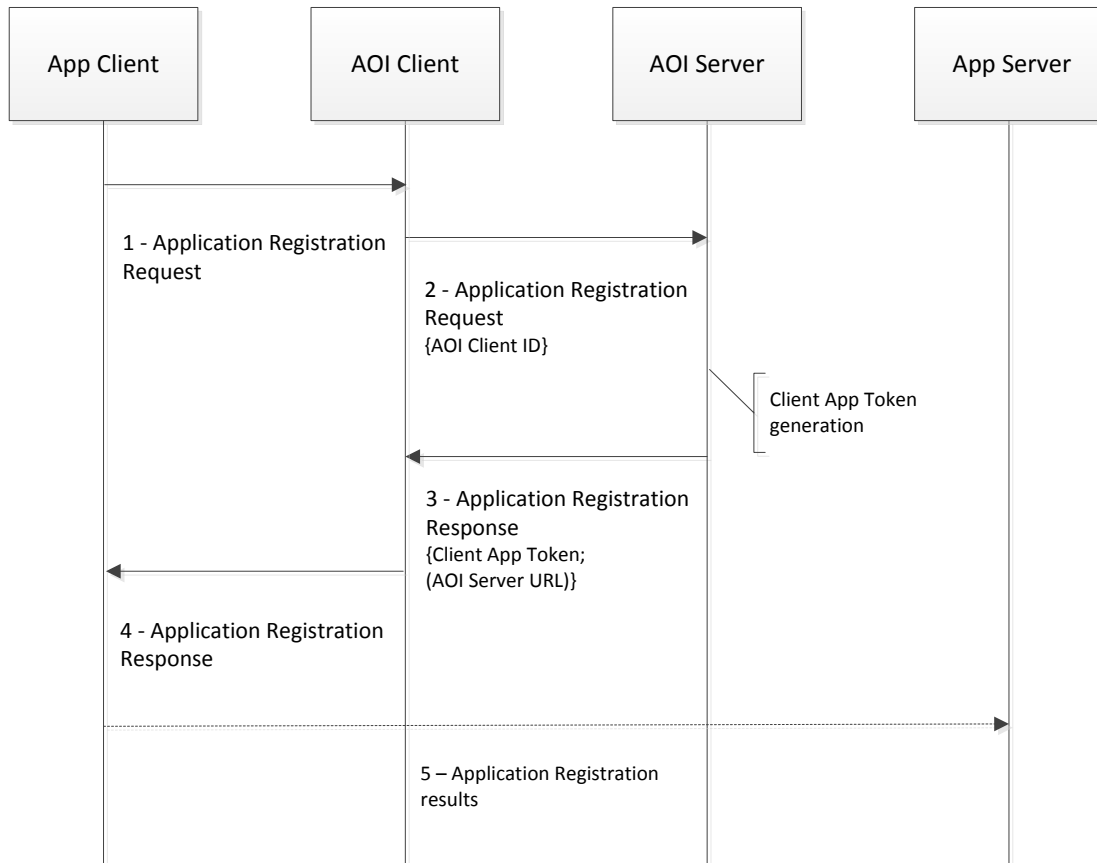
App Client

AOI Client

AOI Server

App Server

1 - Application Registration Request

2 - Application Registration Request
{AOI Client ID}

Client App Token generation

3 - Application Registration Response
{Client App Token;
(AOI Server URL)}

4 - Application Registration Response

5 – Application Registration results